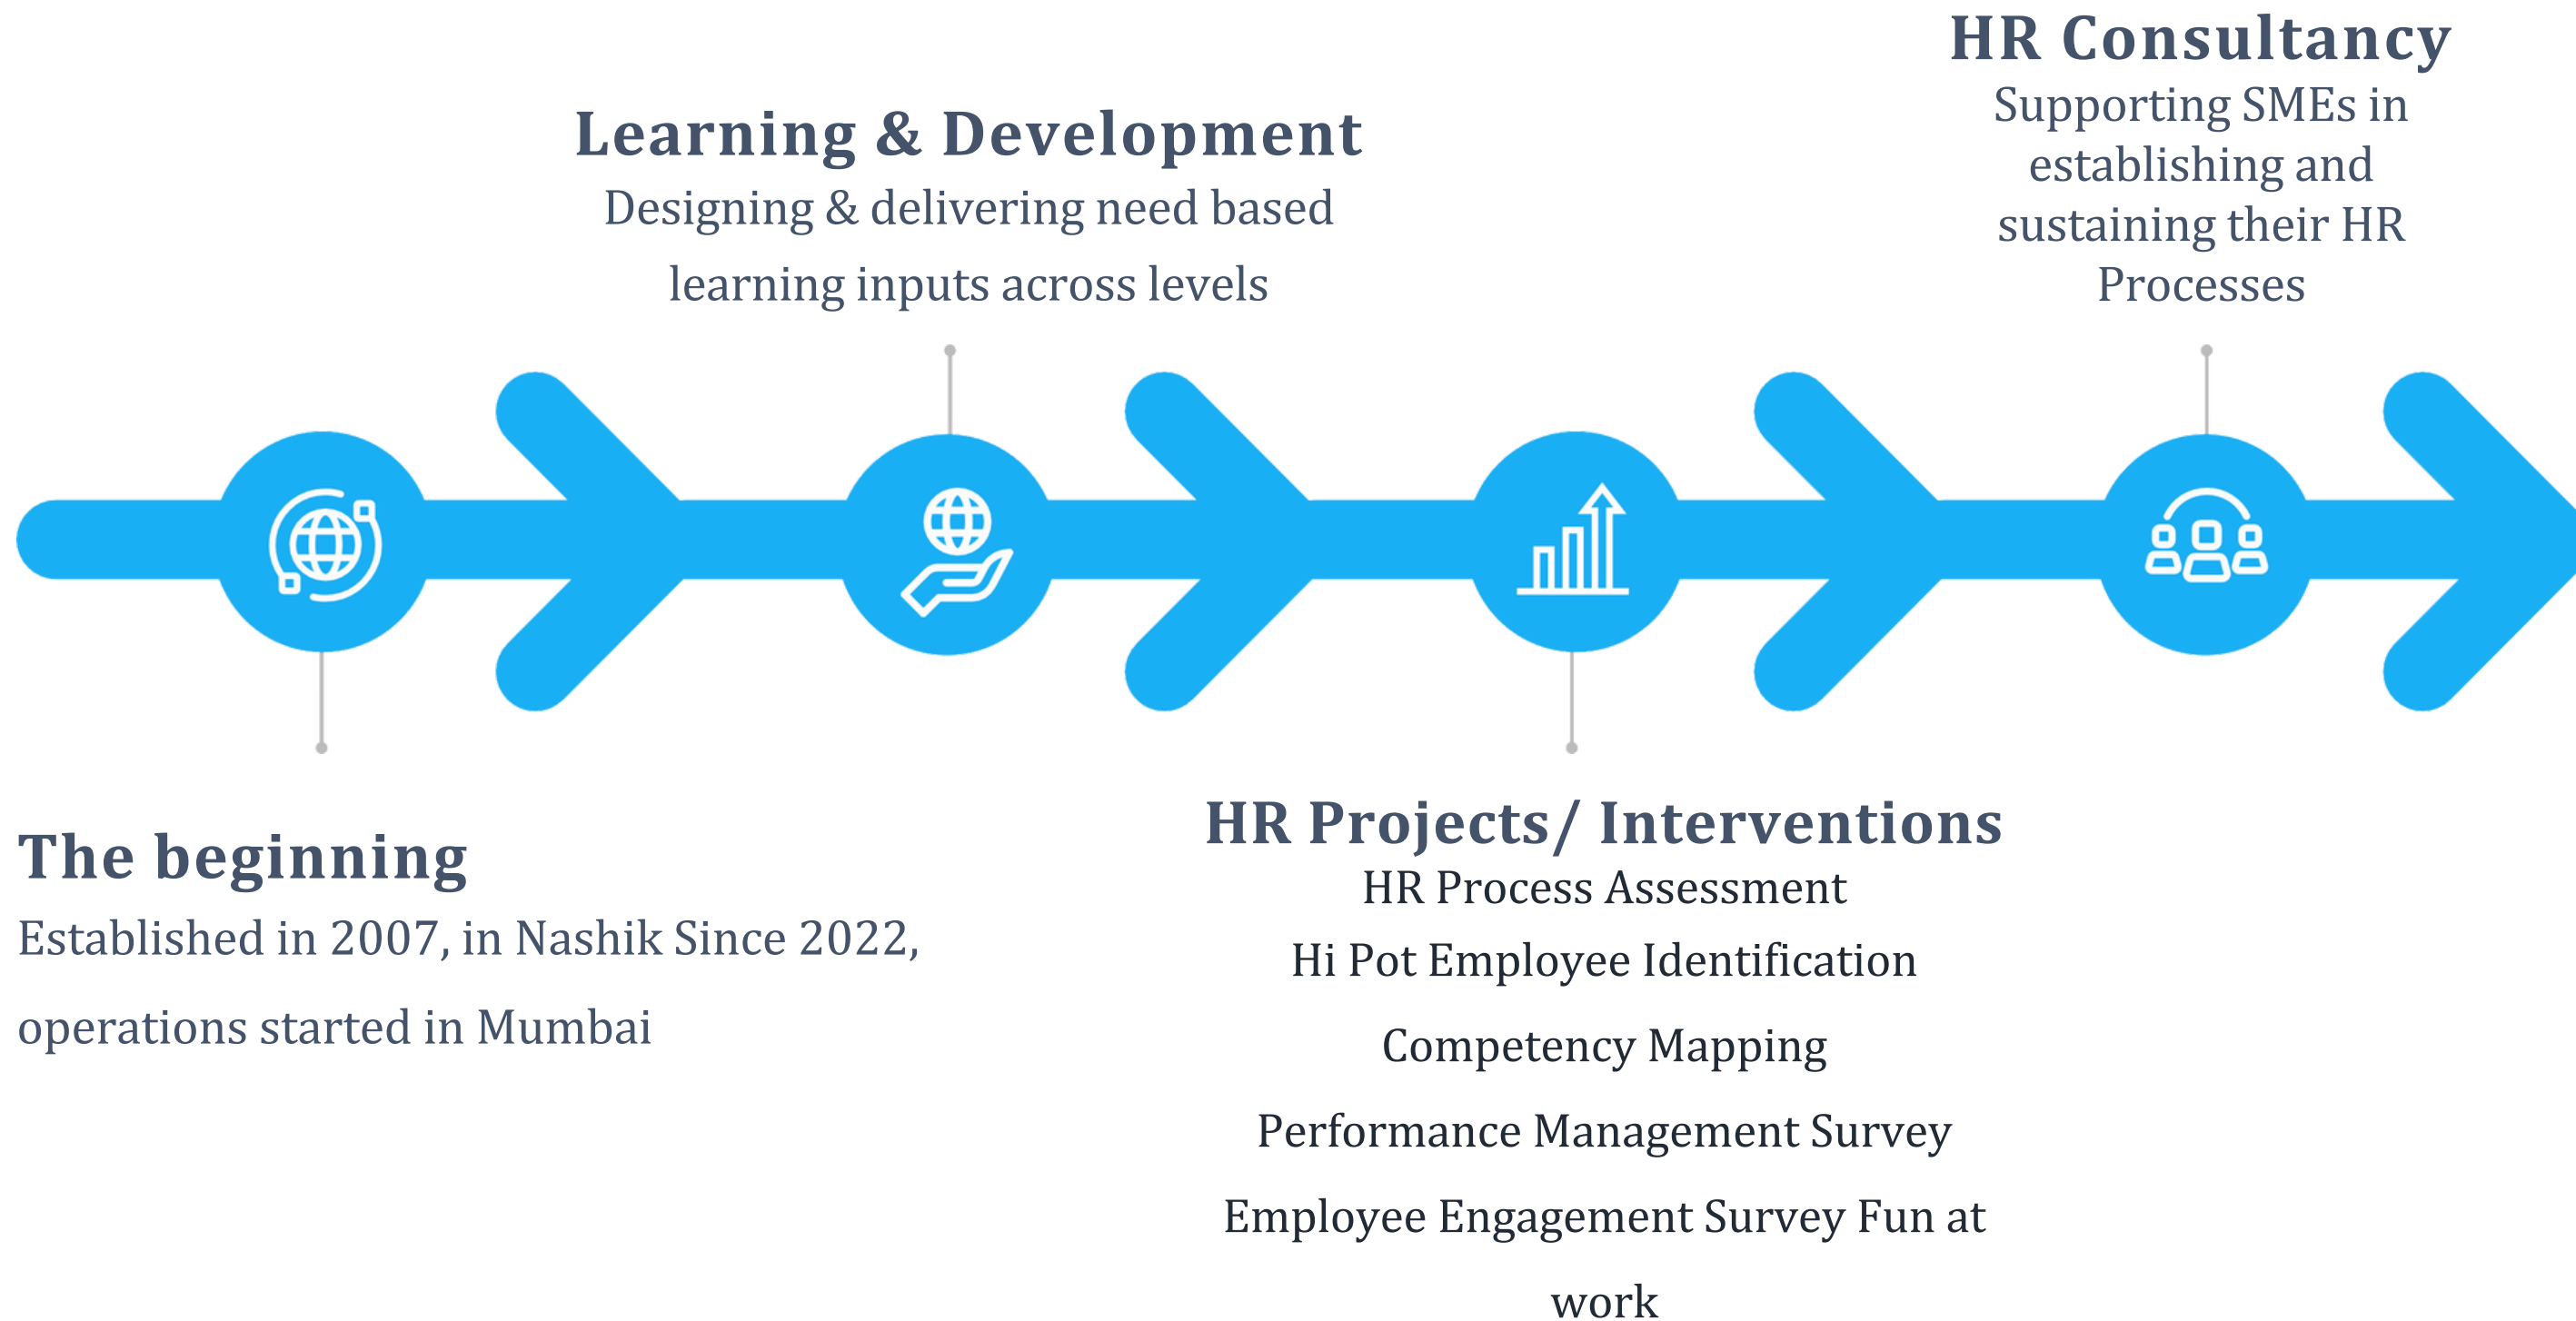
HR Consultancy
Supporting SMEs in establishing and sustaining their HR Processes

Learning & Development
Designing & delivering need based learning inputs across levels

The beginning
Established in 2007, in Nashik Since 2022, operations started in Mumbai

HR Projects/ Interventions
HR Process Assessment
Hi Pot Employee Identification
Competency Mapping
Performance Management Survey
Employee Engagement Survey Fun at work